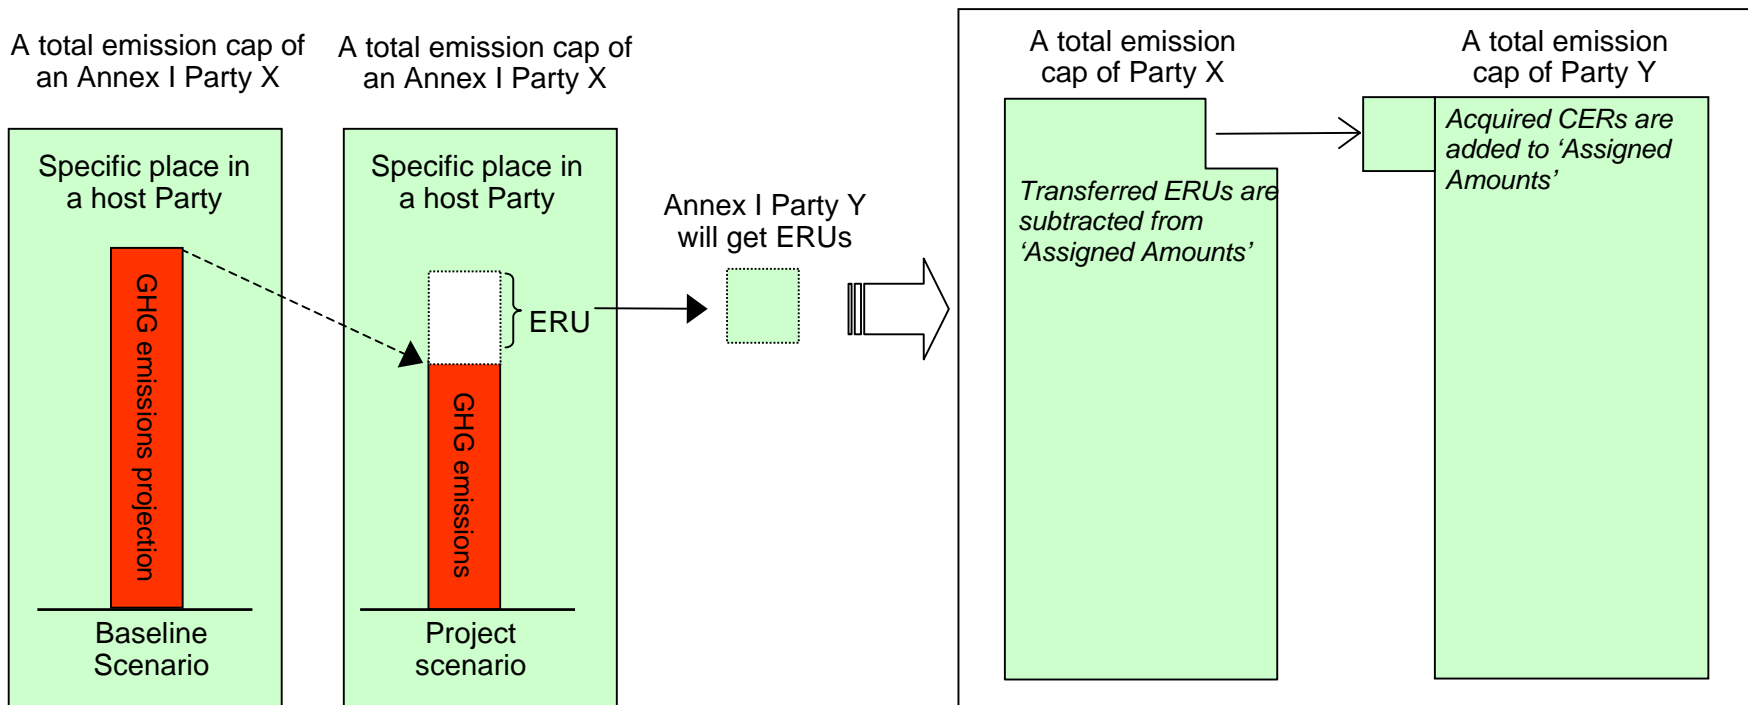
A total emission cap of an Annex I Party X

Specific place in a host Party

GHG emissions projection

Baseline Scenario

A total emission cap of an Annex I Party X

Specific place in a host Party

ERU

GHG emissions

Project scenario

Annex I Party Y will get ERUs

A total emission cap of Party X

Transferred ERUs are subtracted from ‘Assigned Amounts’

A total emission cap of Party Y

Acquired CERs are added to ‘Assigned Amounts’